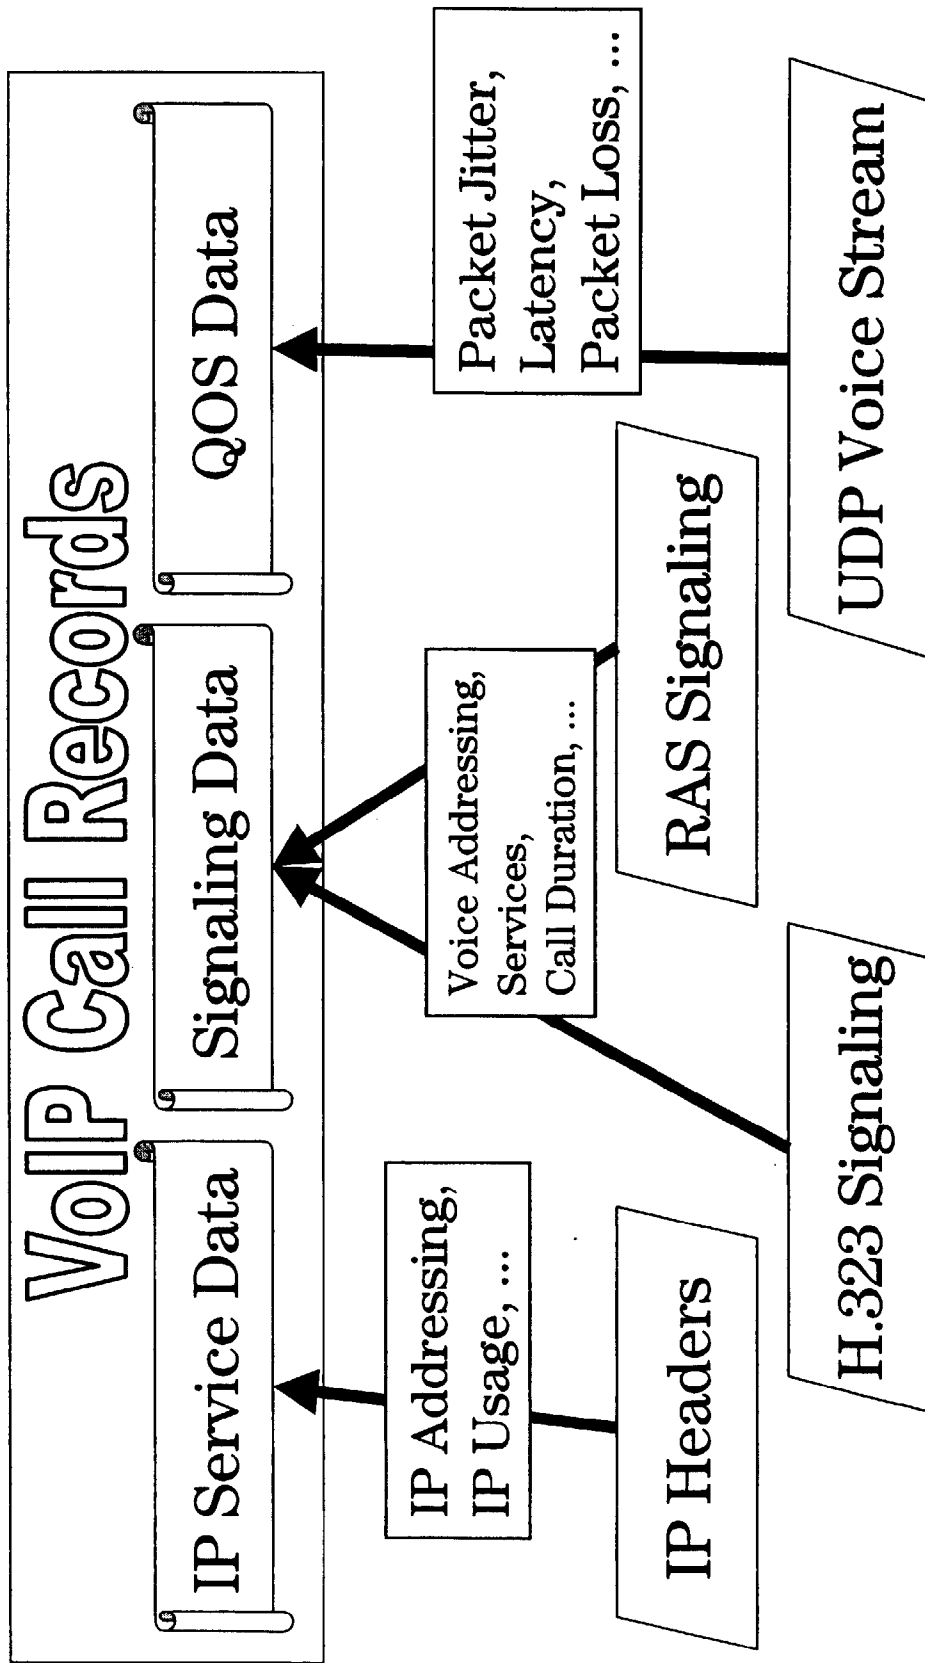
VoIP Call Records

IP Service Data

Signaling Data

QOS Data

IP Addressing, IP Usage, ...

Voice Addressing, Services, Call Duration, ...

Packet Jitter, Latency, Packet Loss, ...

IP Headers

H.323 Signaling

RAS Signaling

UDP Voice Stream